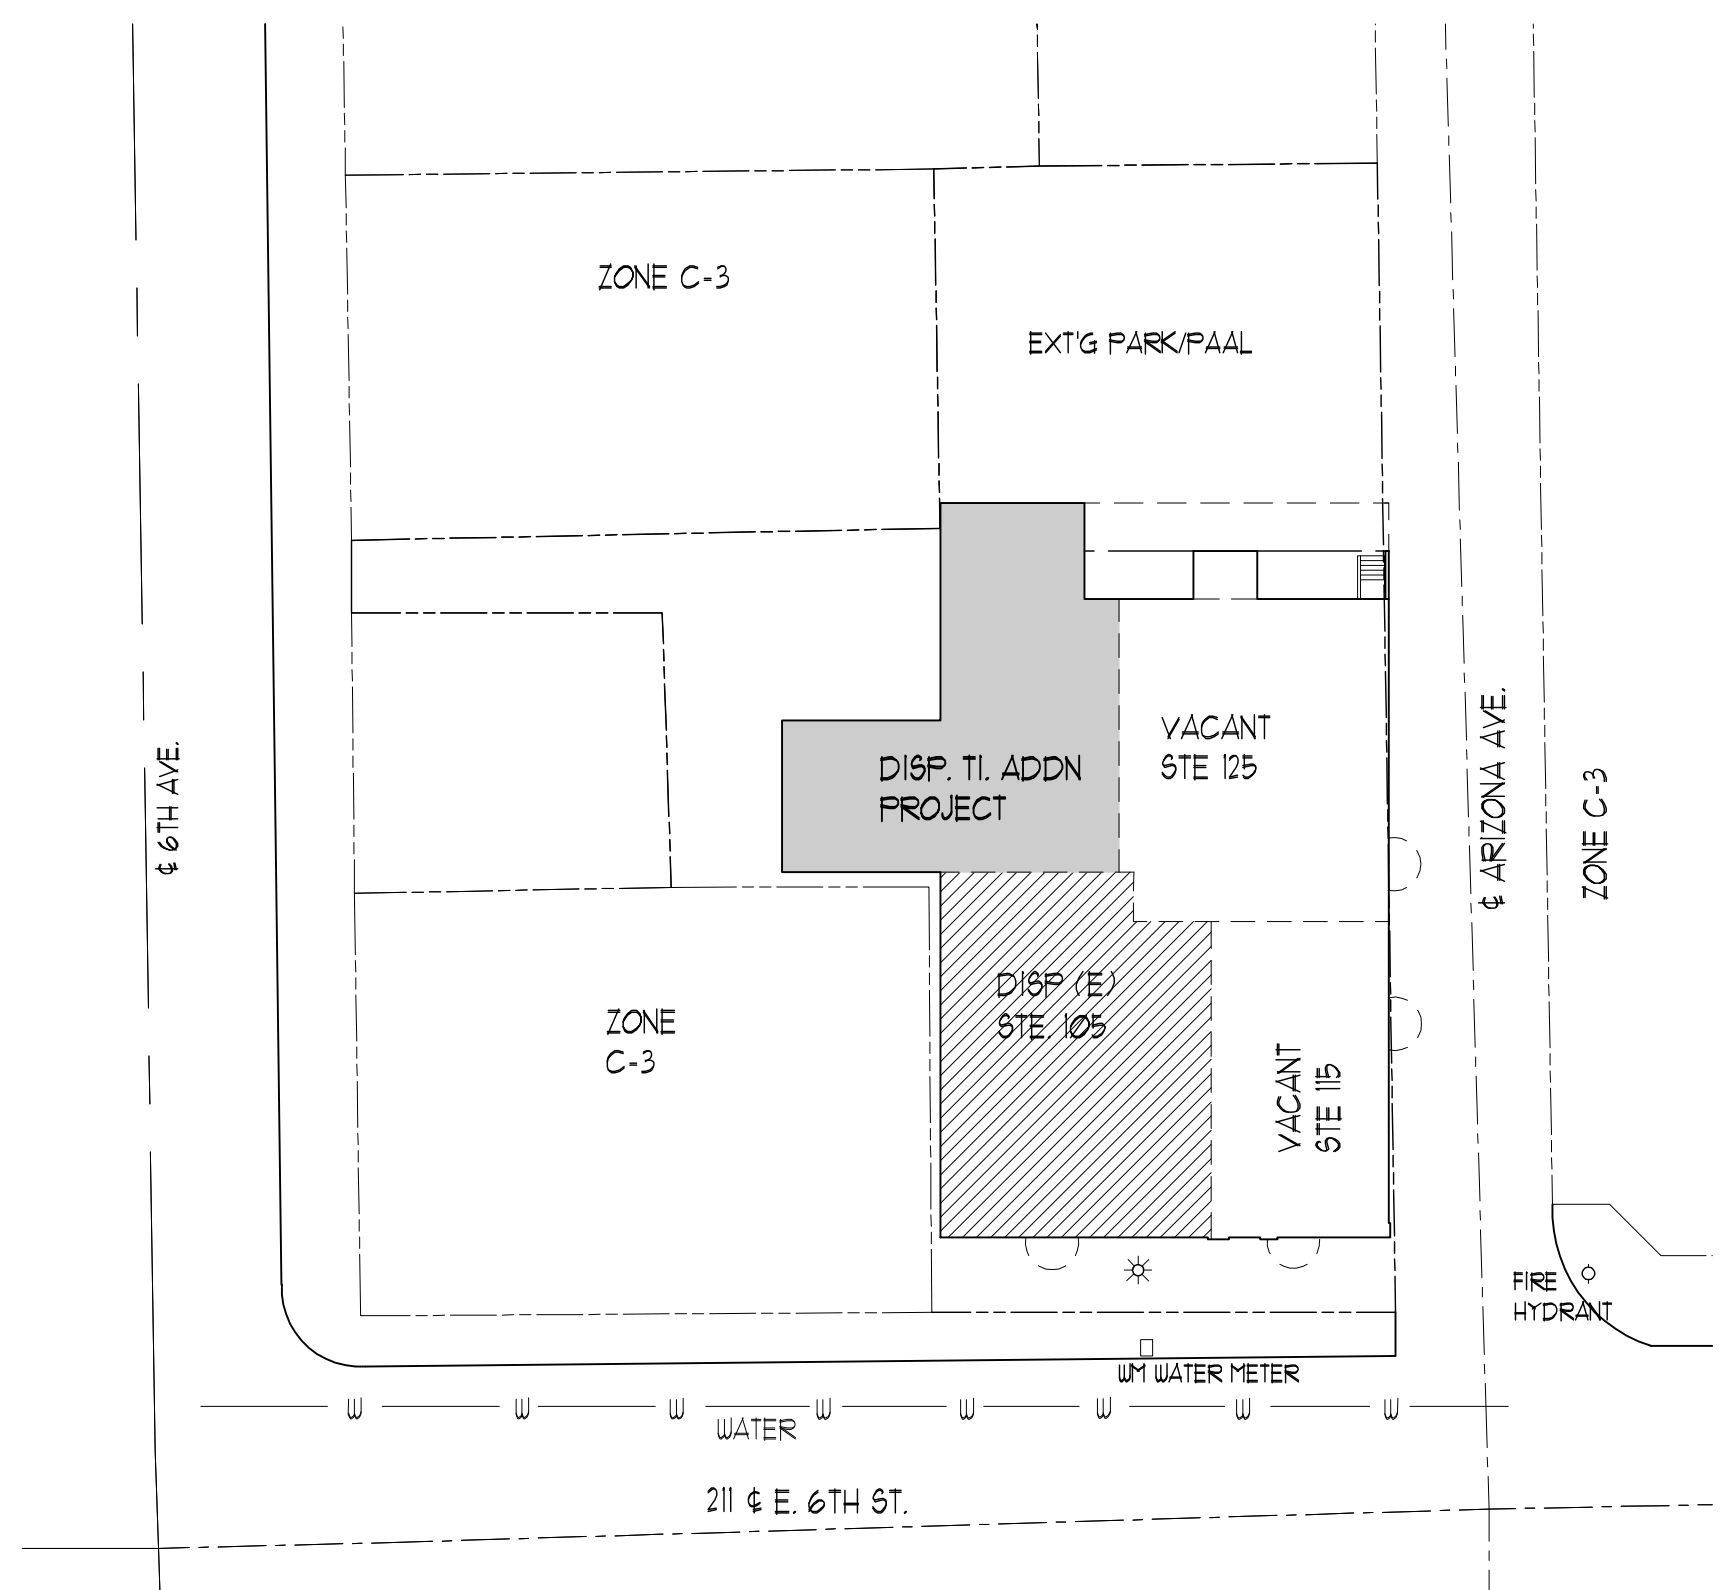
ZONE C-3

EXT'G PARK/PAAL

¢ 6TH AVE.

DISP. TI. ADDN PROJECT

VACANT STE 125

¢ ARIZONA AVE.

ZONE C-3

DISP (E) STE 105

ZONE C-3

VACANT STE 115

FIRE HYDRANT

WM WATER METER

W W W W W W W W

WATER

211 ¢ E. 6TH ST.